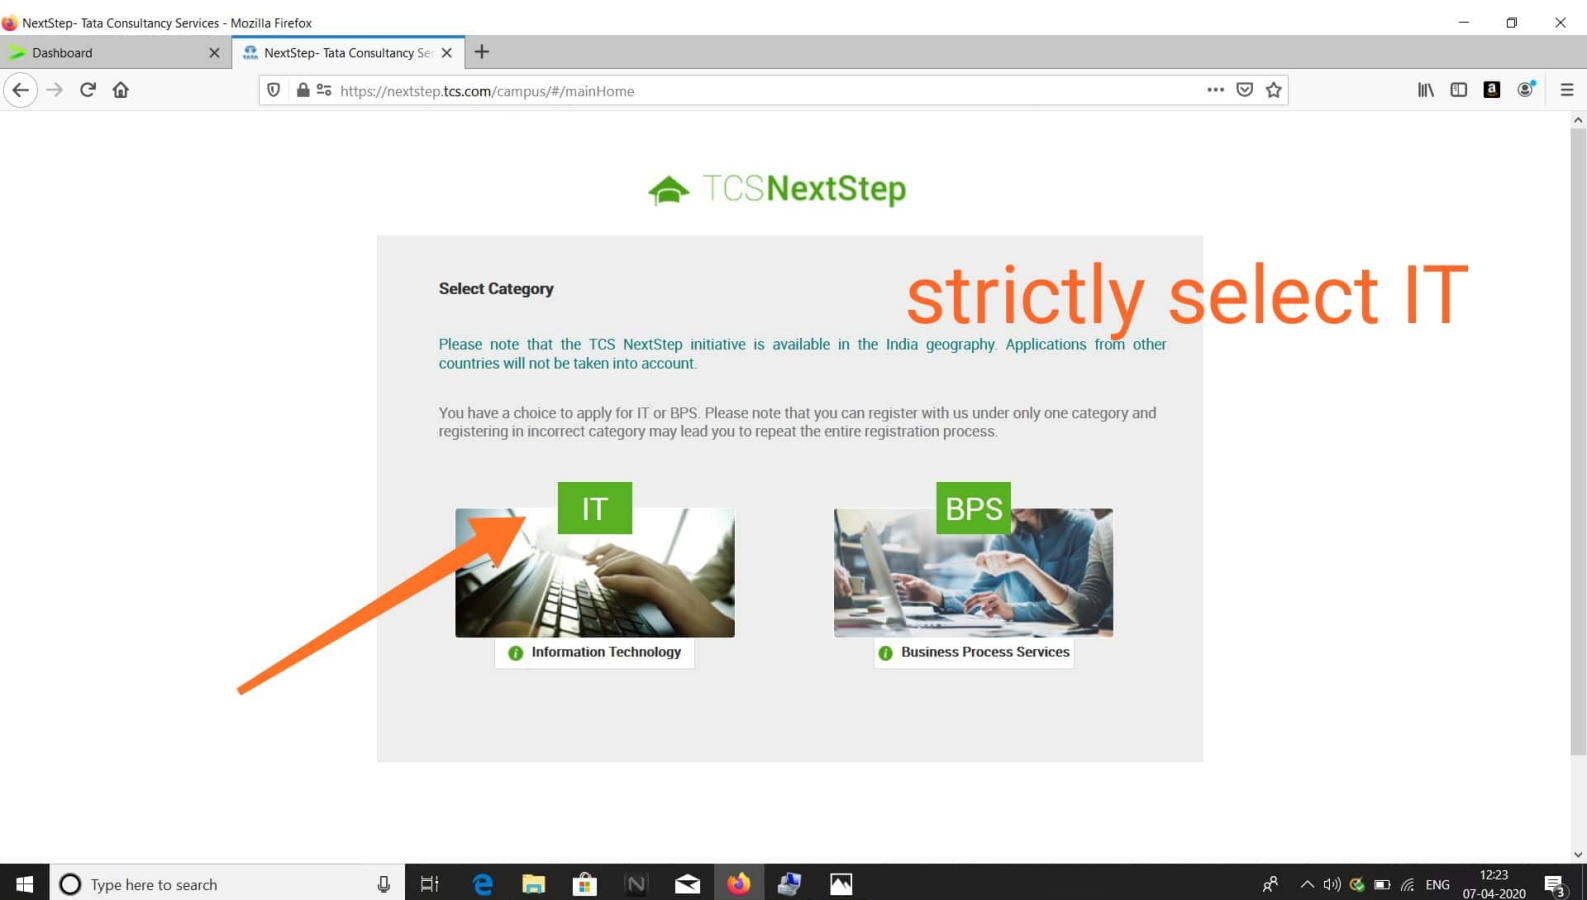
NextStep- Tata Consultancy Services - Mozilla Firefox

Dashboard

NextStep- Tata Consultancy Se

https://nextstep.tcs.com/campus/#/mainHome

TCSNextStep

Select Category

strictly select IT

Please note that the TCS NextStep initiative is available in the India geography. Applications from other countries will not be taken into account.

You have a choice to apply for IT or BPS. Please note that you can register with us under only one category and registering in incorrect category may lead you to repeat the entire registration process.

IT

Information Technology

BPS

Business Process Services

Type here to search

ENG

12:23

07-04-2020

3